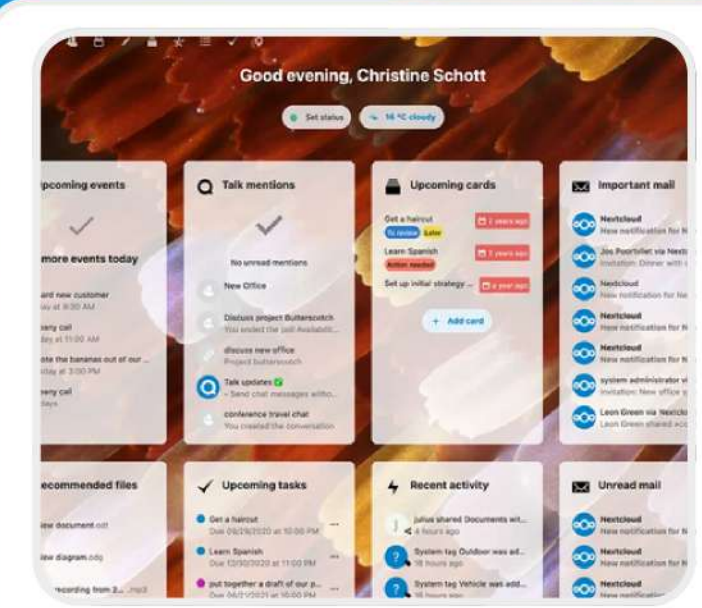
Good evening, Christine Schott

Set status
14 °C cloudy

pcoming events

more events today

ard new customer
ay at 9:30 AM

any call
ay at 11:00 AM

ote the bananas out of our ...
day at 3:00 PM

any call
days

Talk mentions

No unread mentions

New Office

Discuss project Butterscotch
You ended the call Availabili...

discuss new office
Project butterscotch

Talk updates
– Send chat messages witho...

conference travel chat
You created the conversation

Upcoming cards

Get a haircut
To review
Later
2 years ago

Learn Spanish
Action needed
2 years ago

Set up initial strategy ...
a year ago

+ Add card

Important mail

Nextcloud
New notification for N

Joe Poortstlet via Nextc
Invitation: Dinner with

Nextcloud
New notification for Ne

Nextcloud
New notification for Ne

Nextcloud
New notification for Ne

system administrator via
Invitation: New office s

Leon Green via Nextclo
Leon Green shared acc

ecommended files

ew document.odt

ew diagram.odg

recording from 2... .mp3

Upcoming tasks

Get a haircut
Due 09/29/2020 at 10:00 PM

Learn Spanish
Due 12/30/2020 at 11:00 PM

put together a draft of our p...
Due 06/21/2021 at 10:00 PM

Recent activity

julius shared Documents wit...
4 hours ago

System tag Outdoor was ad...
18 hours ago

System tag Vehicle was add...
18 hours ago

Unread mail

Nextcloud
New notification for N

Nextcloud
New notification for N

Nextcloud
New notification